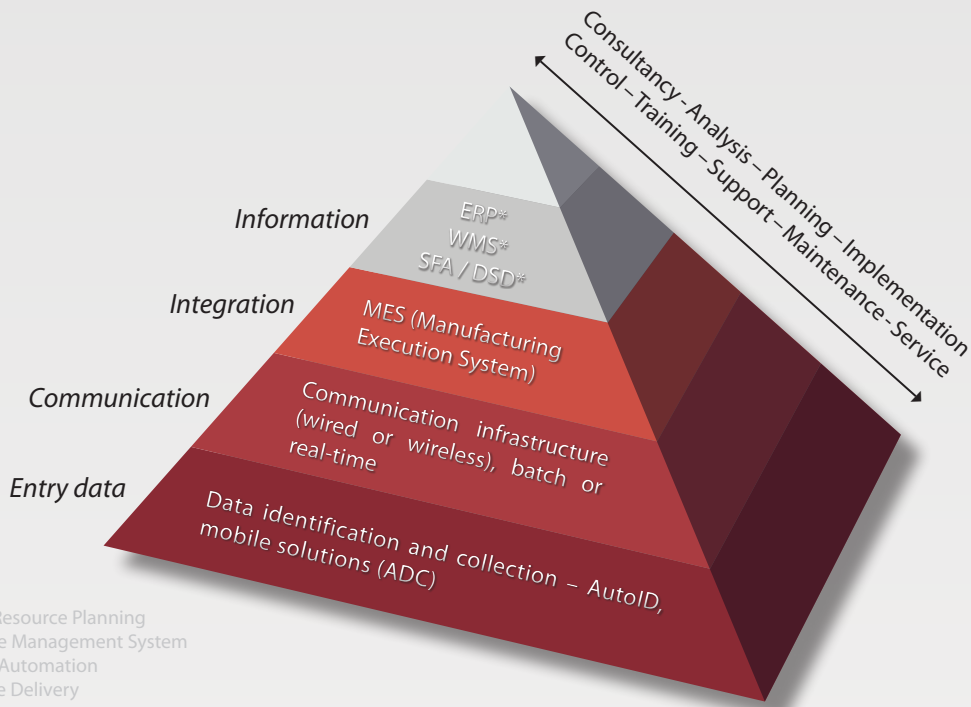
Consultancy - Analysis – Planning – Implementation
Control – Training – Support – Maintenance - Service

Information
ERP*
WMS*
SFA / DSD*

Integration
MES (Manufacturing Execution System)

Communication
Communication infrastructure (wired or wireless), batch or real-time

Entry data
Data identification and collection – AutoID, mobile solutions (ADC)

Resource Planning
e Management System
Automation
e Delivery